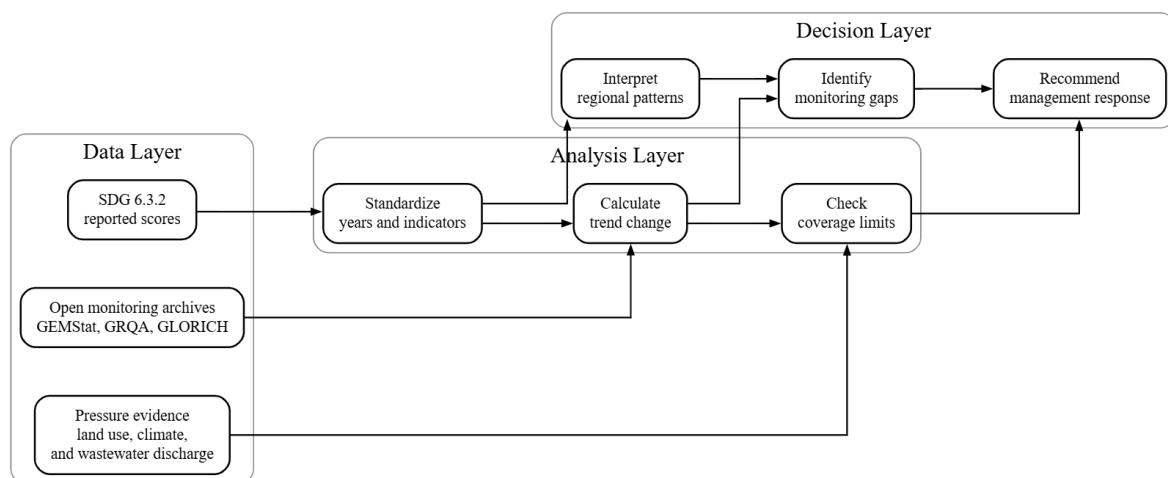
Decision Layer

Interpret regional patterns

Identify monitoring gaps

Recommend management response

Data Layer

SDG 6.3.2 reported scores

Open monitoring archives GEMStat, GRQA, GLORICH

Pressure evidence land use, climate, and wastewater discharge

Analysis Layer

Standardize years and indicators

Calculate trend change

Check coverage limits